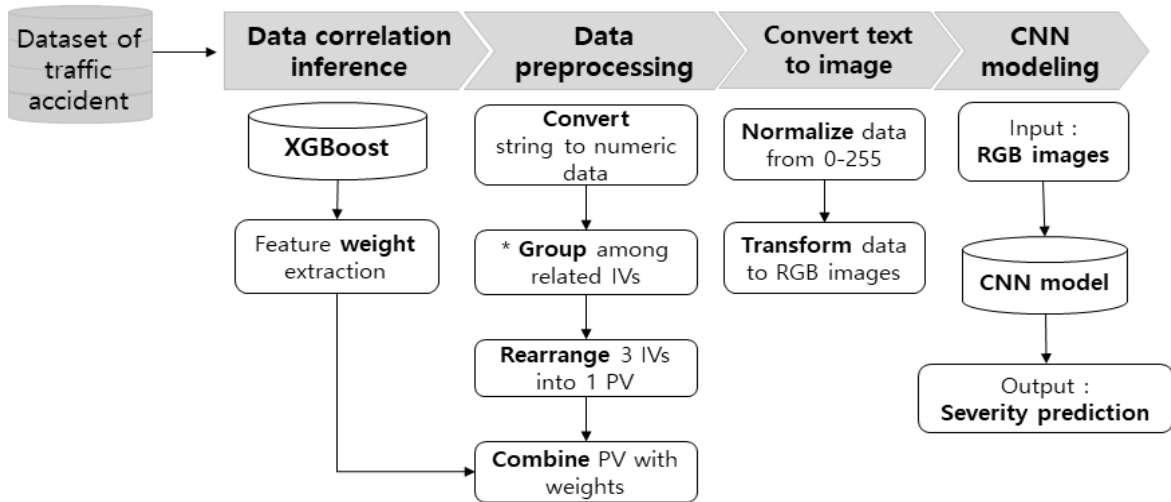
Dataset of traffic accident

Data correlation inference

Data preprocessing

Convert text to image

CNN modeling

XGBoost

Feature **weight** extraction

**Convert** string to numeric data

* **Group** among related IVs

**Rearrange** 3 IVs into 1 PV

**Combine** PV with weights

**Normalize** data from 0-255

**Transform** data to RGB images

Input : **RGB images**

CNN model

Output : **Severity prediction**